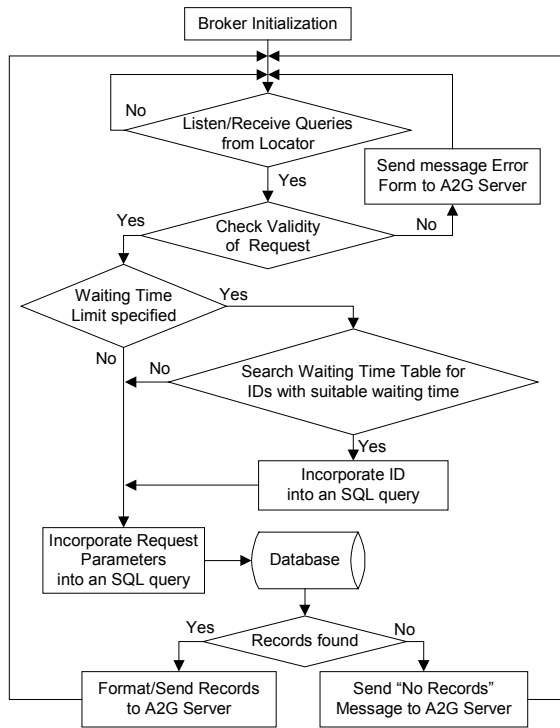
Broker Initialization

No

Listen/Receive Queries from Locator

Yes

Send message Error Form to A2G Server

Yes

Check Validity of Request

No

Waiting Time Limit specified

Yes

No

No

Search Waiting Time Table for IDs with suitable waiting time

Yes

Incorporate ID into an SQL query

Incorporate Request Parameters into an SQL query

Database

Yes

Records found

No

Format/Send Records to A2G Server

Send "No Records" Message to A2G Server